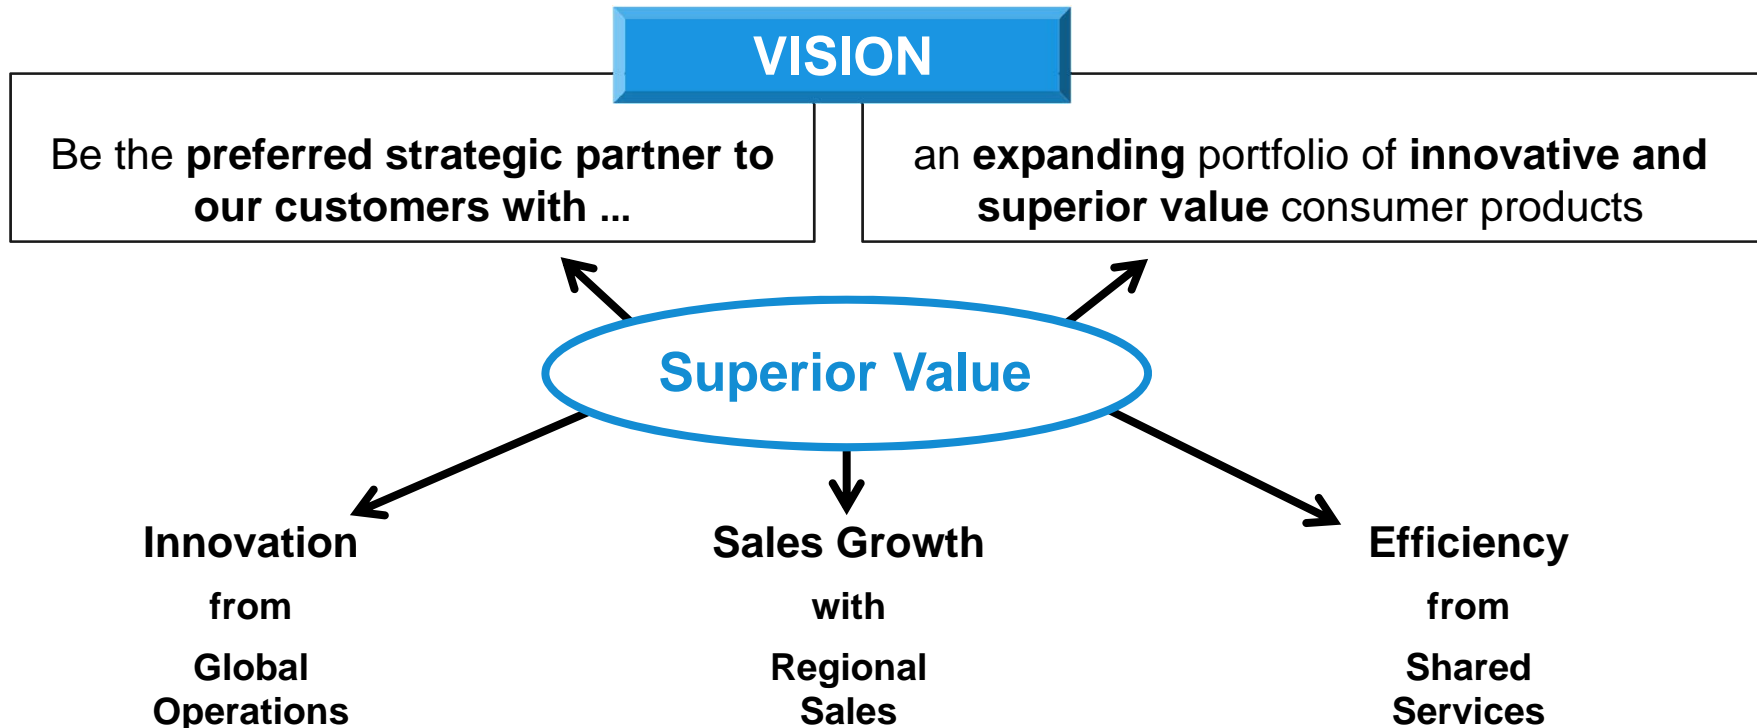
VISION

Be the preferred strategic partner to our customers with ...

an expanding portfolio of innovative and superior value consumer products

Superior Value

Innovation

from

Global Operations

Sales Growth

with

Regional Sales

Efficiency

from

Shared Services